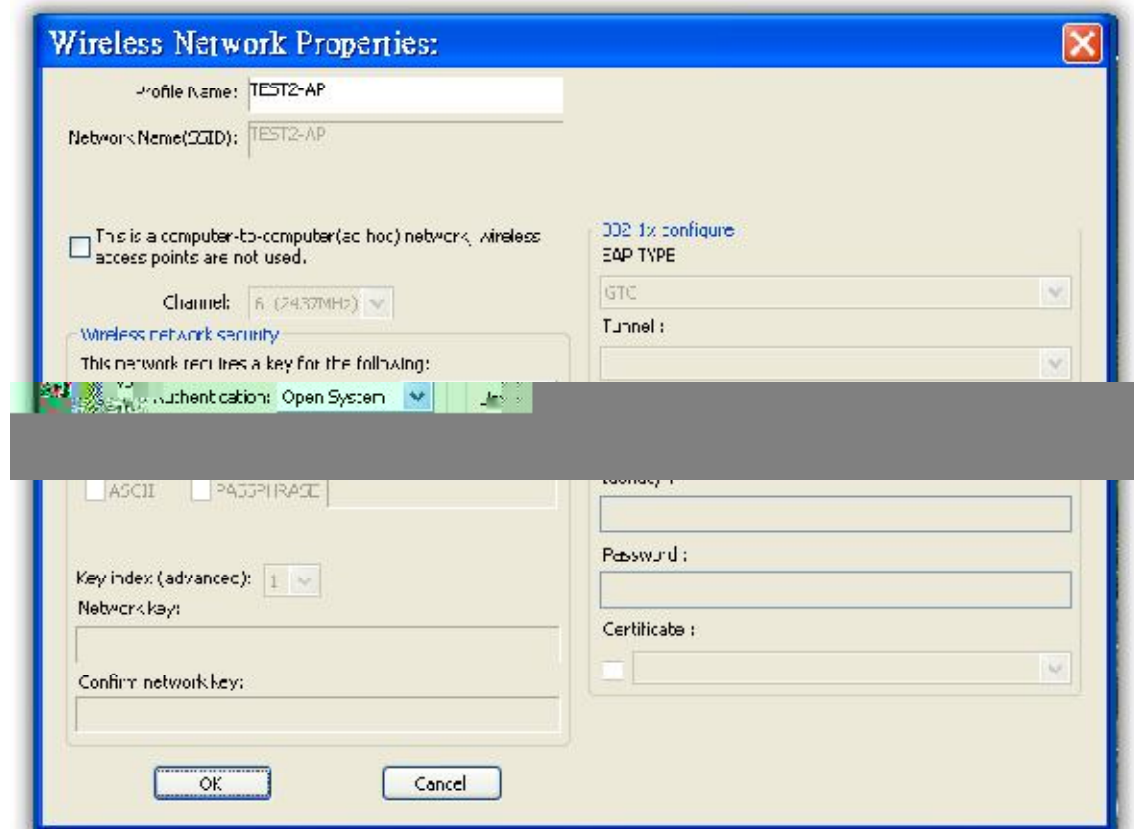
Wireless Network Properties:

Profile Name: TEST2-AP

Network Name(SSID): TEST2-AP

This is a computer-to-computer(ad hoc) network; wireless access points are not used.

Channel: 6 (2437MHz)

Wireless network security

This network requires a key for the following:

Authentication: Open System

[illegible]

ASCII PASSPHRASE

Key index (advanced): 1

Network key:

Confirm network key:

802.1x configure

EAP TYPE

GTC

Tunnel :

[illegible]

Password :

Certificate :

OK

Cancel